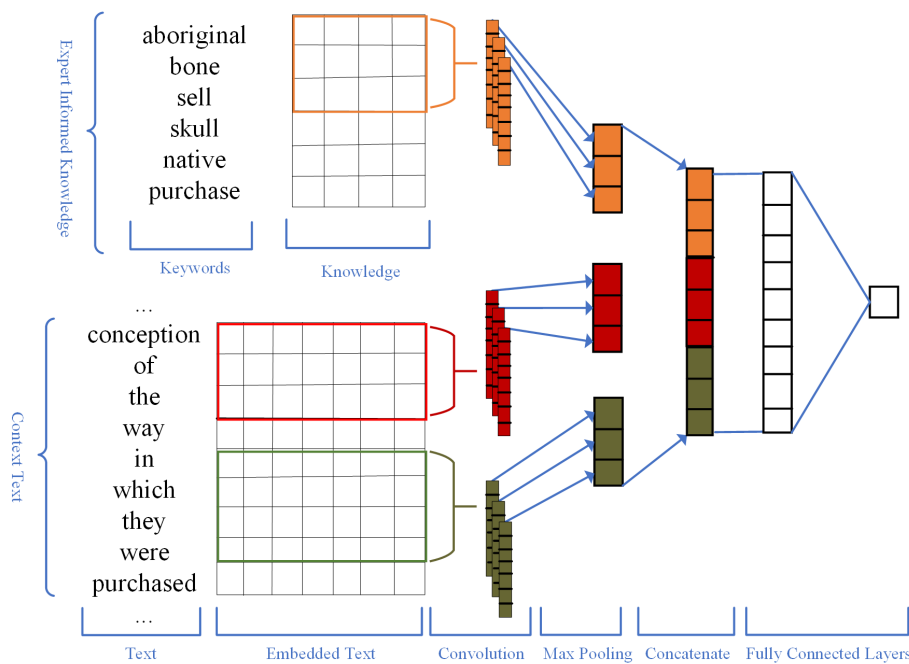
Expert Informed Knowledge

aboriginal
bone
sell
skull
native
purchase

Keywords

Knowledge

Context Text

...
conception
of
the
way
in
which
they
were
purchased
...

Text

Embedded Text

Convolution

Max Pooling

Concatenate

Fully Connected Layers